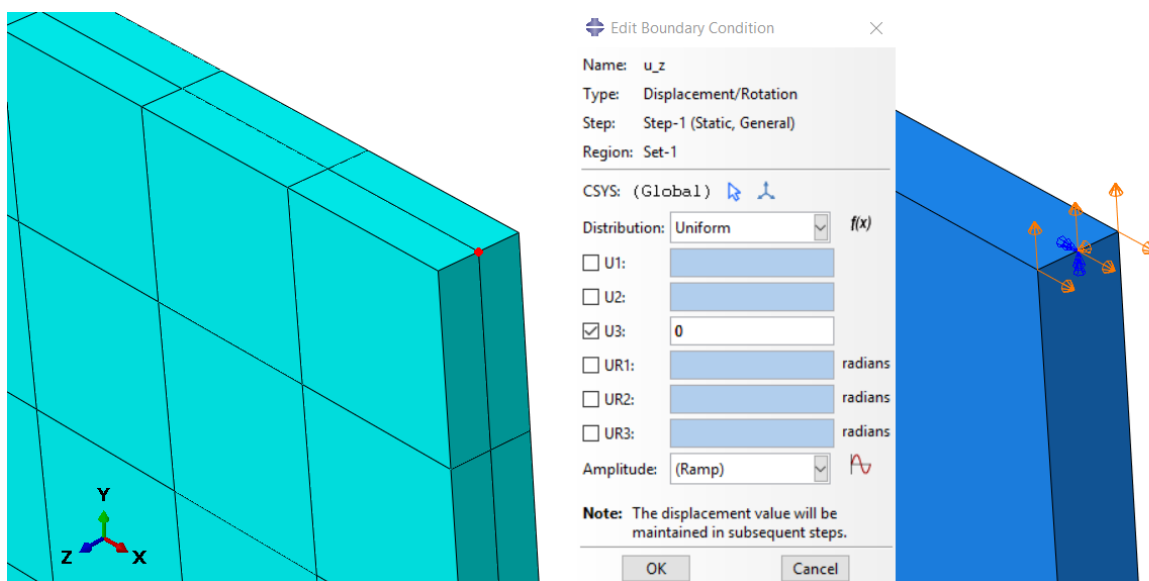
Edit Boundary Condition

Name: u_z
Type: Displacement/Rotation
Step: Step-1 (Static, General)
Region: Set-1

CSYS: (Global)

Distribution: Uniform $f(x)$

U1:
U2:
U3: 0
UR1: radians
UR2: radians
UR3: radians

Amplitude: (Ramp)

Note: The displacement value will be maintained in subsequent steps.

OK Cancel

Y
Z X